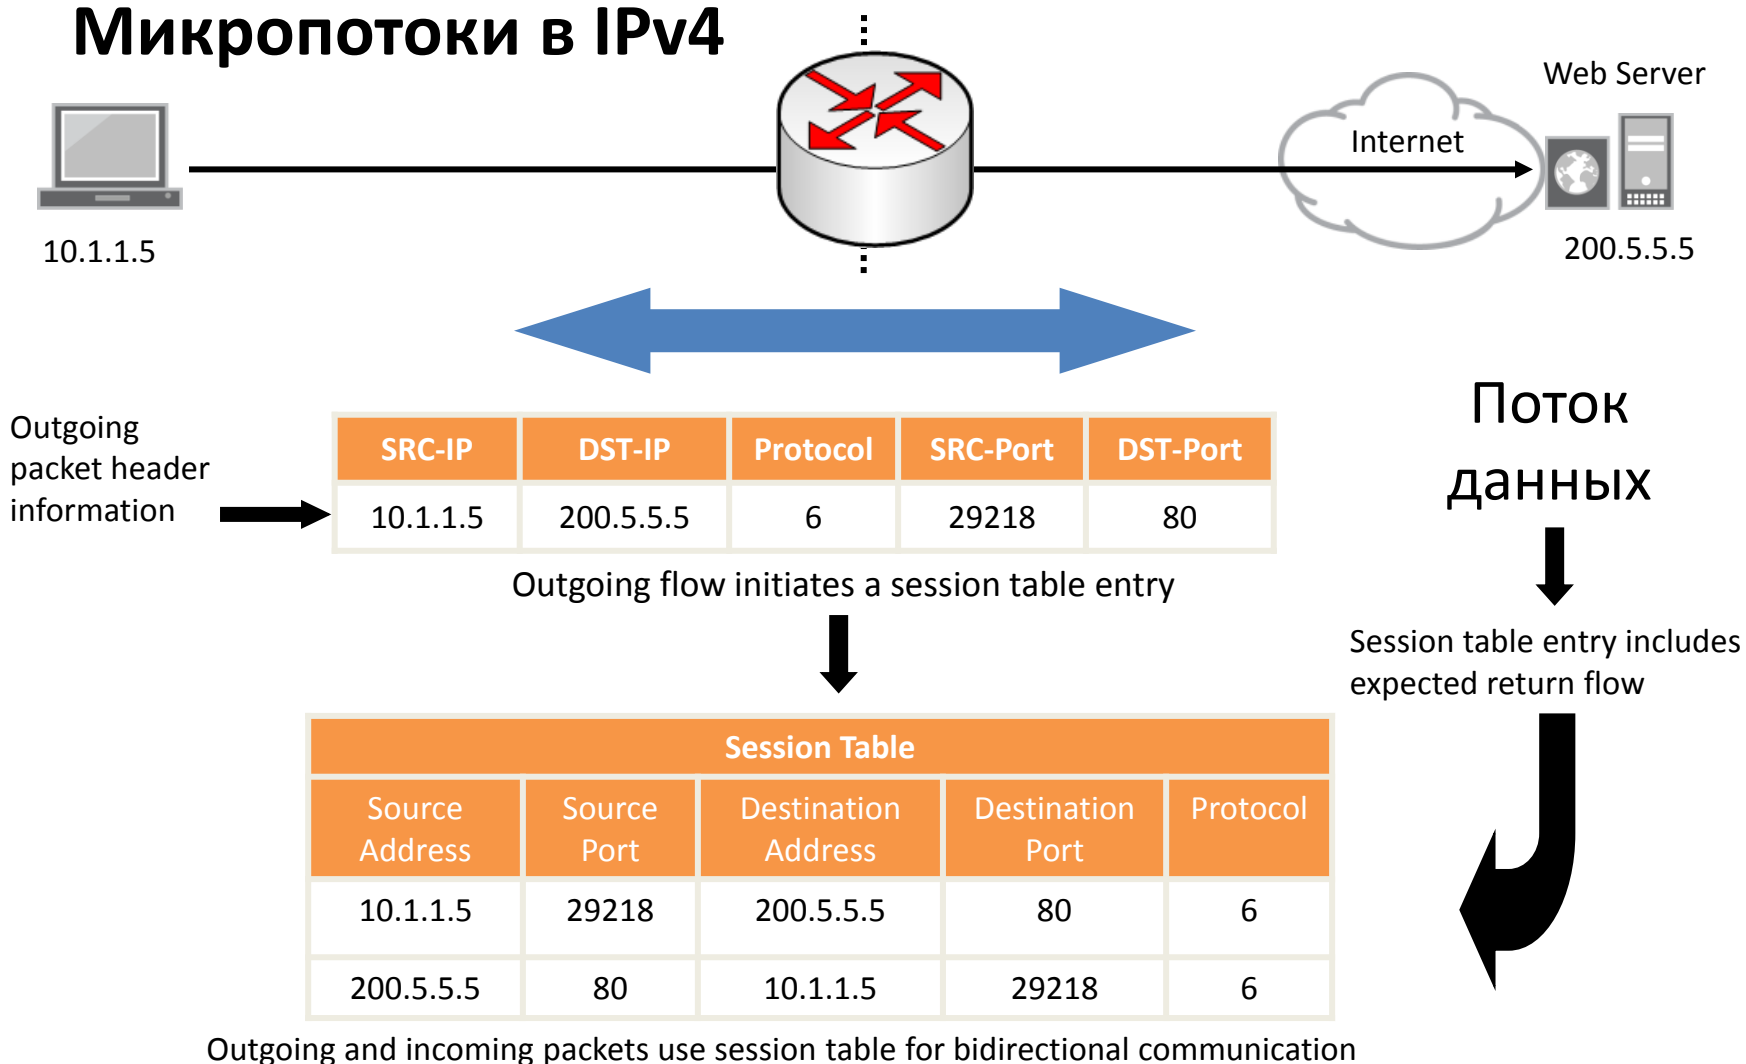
Микропотоки в IPv4

Web Server

Internet

10.1.1.5

200.5.5.5

Outgoing packet header information

| SRC-IP | DST-IP | Protocol | SRC-Port | DST-Port |
|---|---|---|---|---|
| 10.1.1.5 | 200.5.5.5 | 6 | 29218 | 80 |

Outgoing flow initiates a session table entry

Поток данных

Session table entry includes expected return flow

| Session Table | | | | |
|---|---|---|---|---|
| Source Address | Source Port | Destination Address | Destination Port | Protocol |
| 10.1.1.5 | 29218 | 200.5.5.5 | 80 | 6 |
| 200.5.5.5 | 80 | 10.1.1.5 | 29218 | 6 |

Outgoing and incoming packets use session table for bidirectional communication